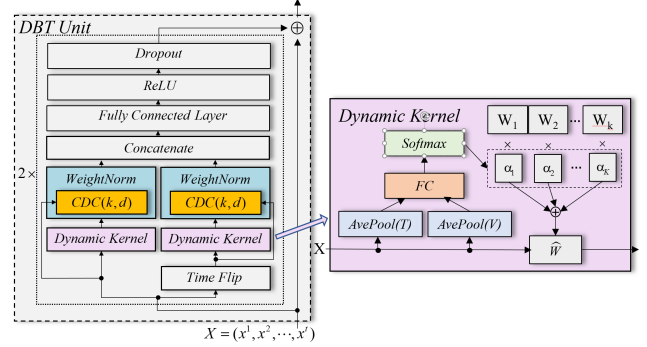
DBT Unit

$\oplus$

Dropout

ReLU

Fully Connected Layer

Concatenate

$2\times$

WeightNorm

$CDC(k,d)$

WeightNorm

$CDC(k,d)$

Dynamic Kernel

Dynamic Kernel

Time Flip

$X=(x^1,x^2,\cdots,x^t)$

Dynamic Kernel

Softmax

$W_1$ $W_2$ $\cdots$ $W_k$

$\times$ $\times$ $\times$

FC

$\alpha_1$ $\alpha_2$ $\cdots$ $\alpha_K$

$\oplus$

AvePool(T)

AvePool(V)

X

$\widehat{W}$